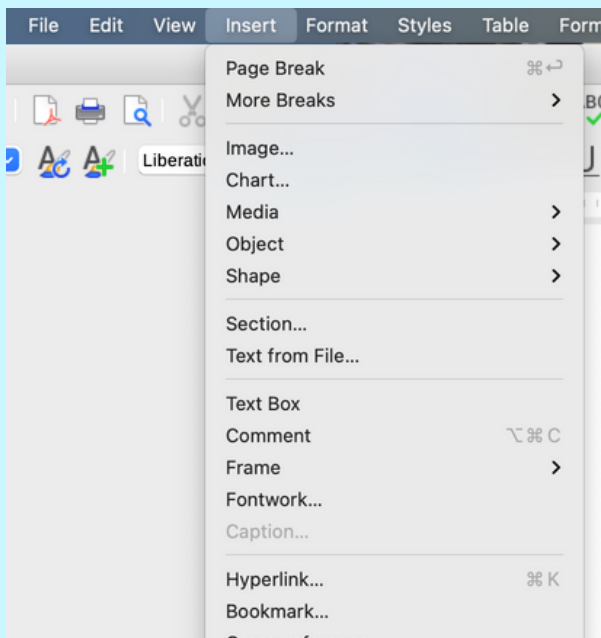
File Edit View Insert Format Styles Table Form

Liberati

Page Break ⌘↩
More Breaks >

Image...
Chart...
Media >
Object >
Shape >

Section...
Text from File...

Text Box
Comment ⌥⌘C
Frame >
Fontwork...
Caption...

Hyperlink... ⌘K
Bookmark...
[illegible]